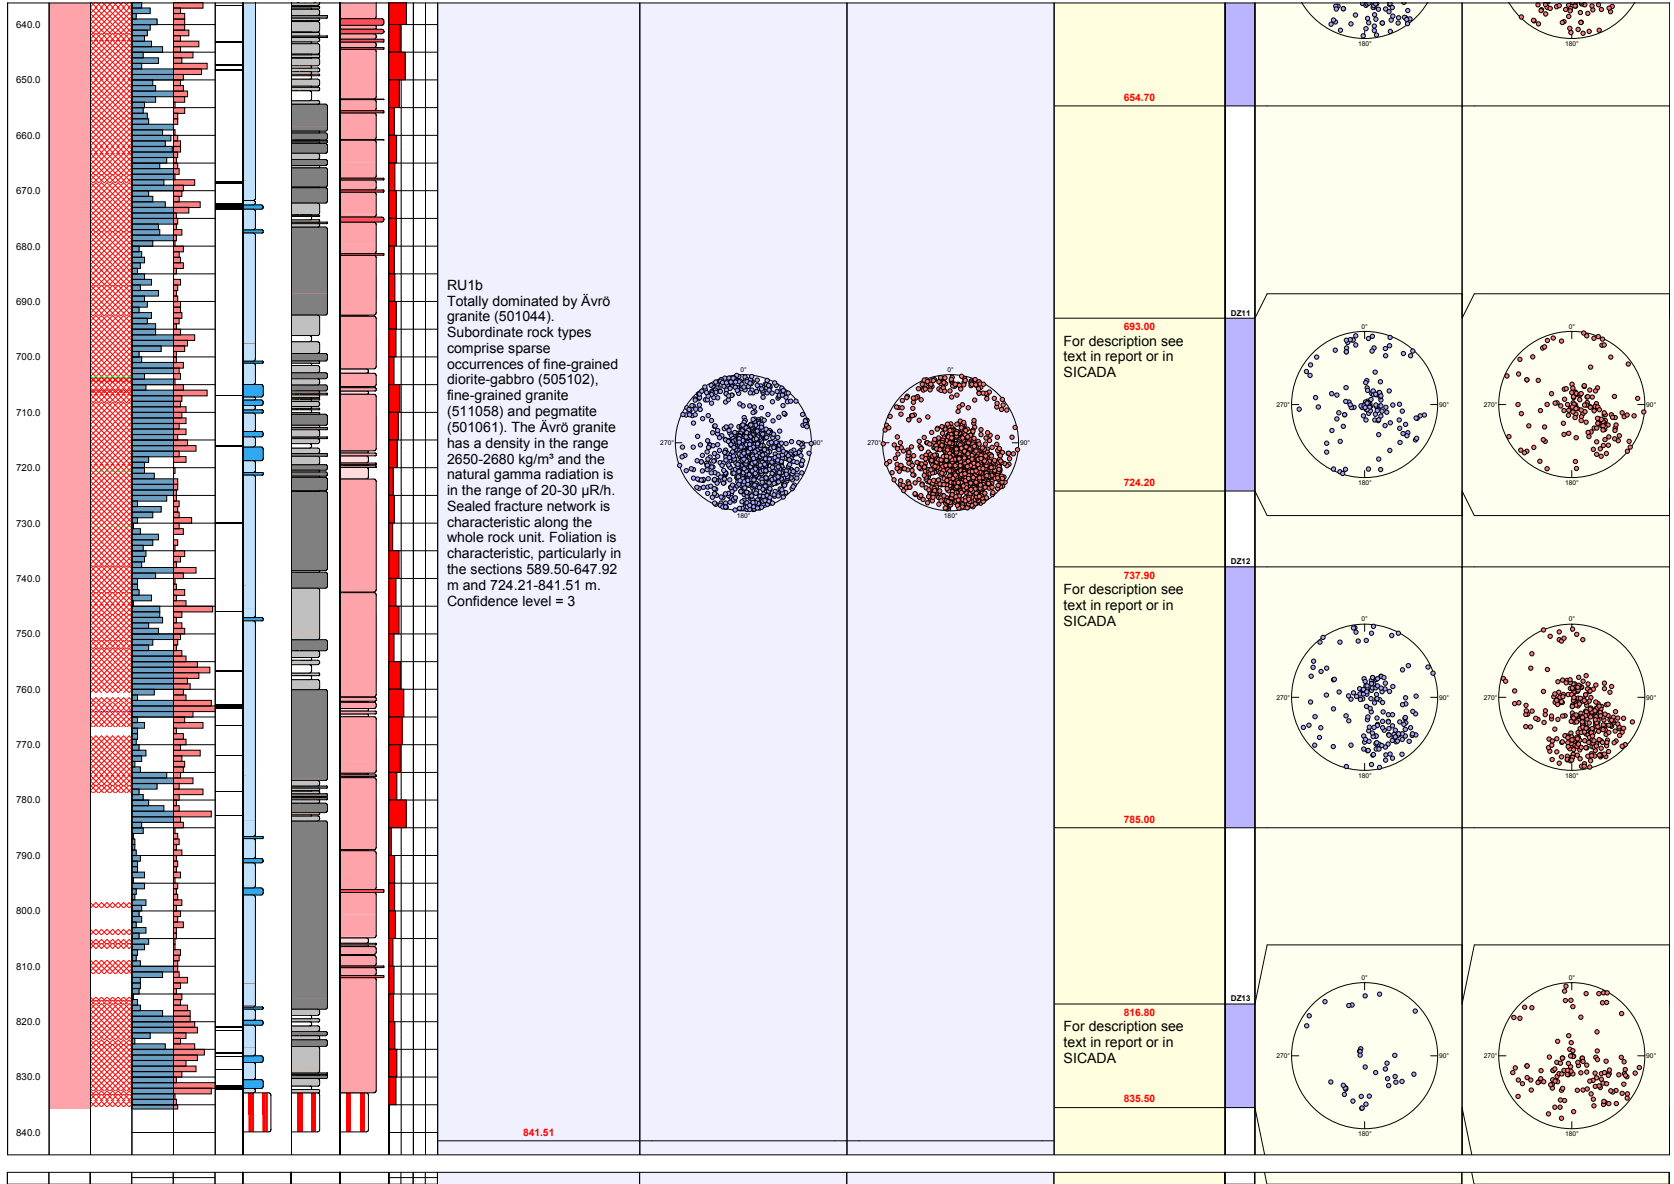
640.0
650.0
660.0
670.0
680.0
690.0
700.0
710.0
720.0
730.0
740.0
750.0
760.0
770.0
780.0
790.0
800.0
810.0
820.0
830.0
840.0

RU1b
Totally dominated by Ävrö granite (501044). Subordinate rock types comprise sparse occurrences of fine-grained diorite-gabbro (505102), fine-grained granite (511058) and pegmatite (501061). The Ävrö granite has a density in the range 2650-2680 kg/m³ and the natural gamma radiation is in the range of 20-30 μR/h. Sealed fracture network is characteristic along the whole rock unit. Foliation is characteristic, particularly in the sections 589.50-647.92 m and 724.21-841.51 m.
Confidence level = 3

841.51

0°
270°
90°
180°

0°
270°
90°
180°

180°

180°

654.70

DZ11

693.00
For description see text in report or in SICADA

0°
270°
90°
180°

0°
270°
90°
180°

724.20

DZ12

737.90
For description see text in report or in SICADA

0°
270°
90°
180°

0°
270°
90°
180°

785.00

DZ13

816.80
For description see text in report or in SICADA

0°
270°
90°
180°

0°
270°
90°
180°

835.50